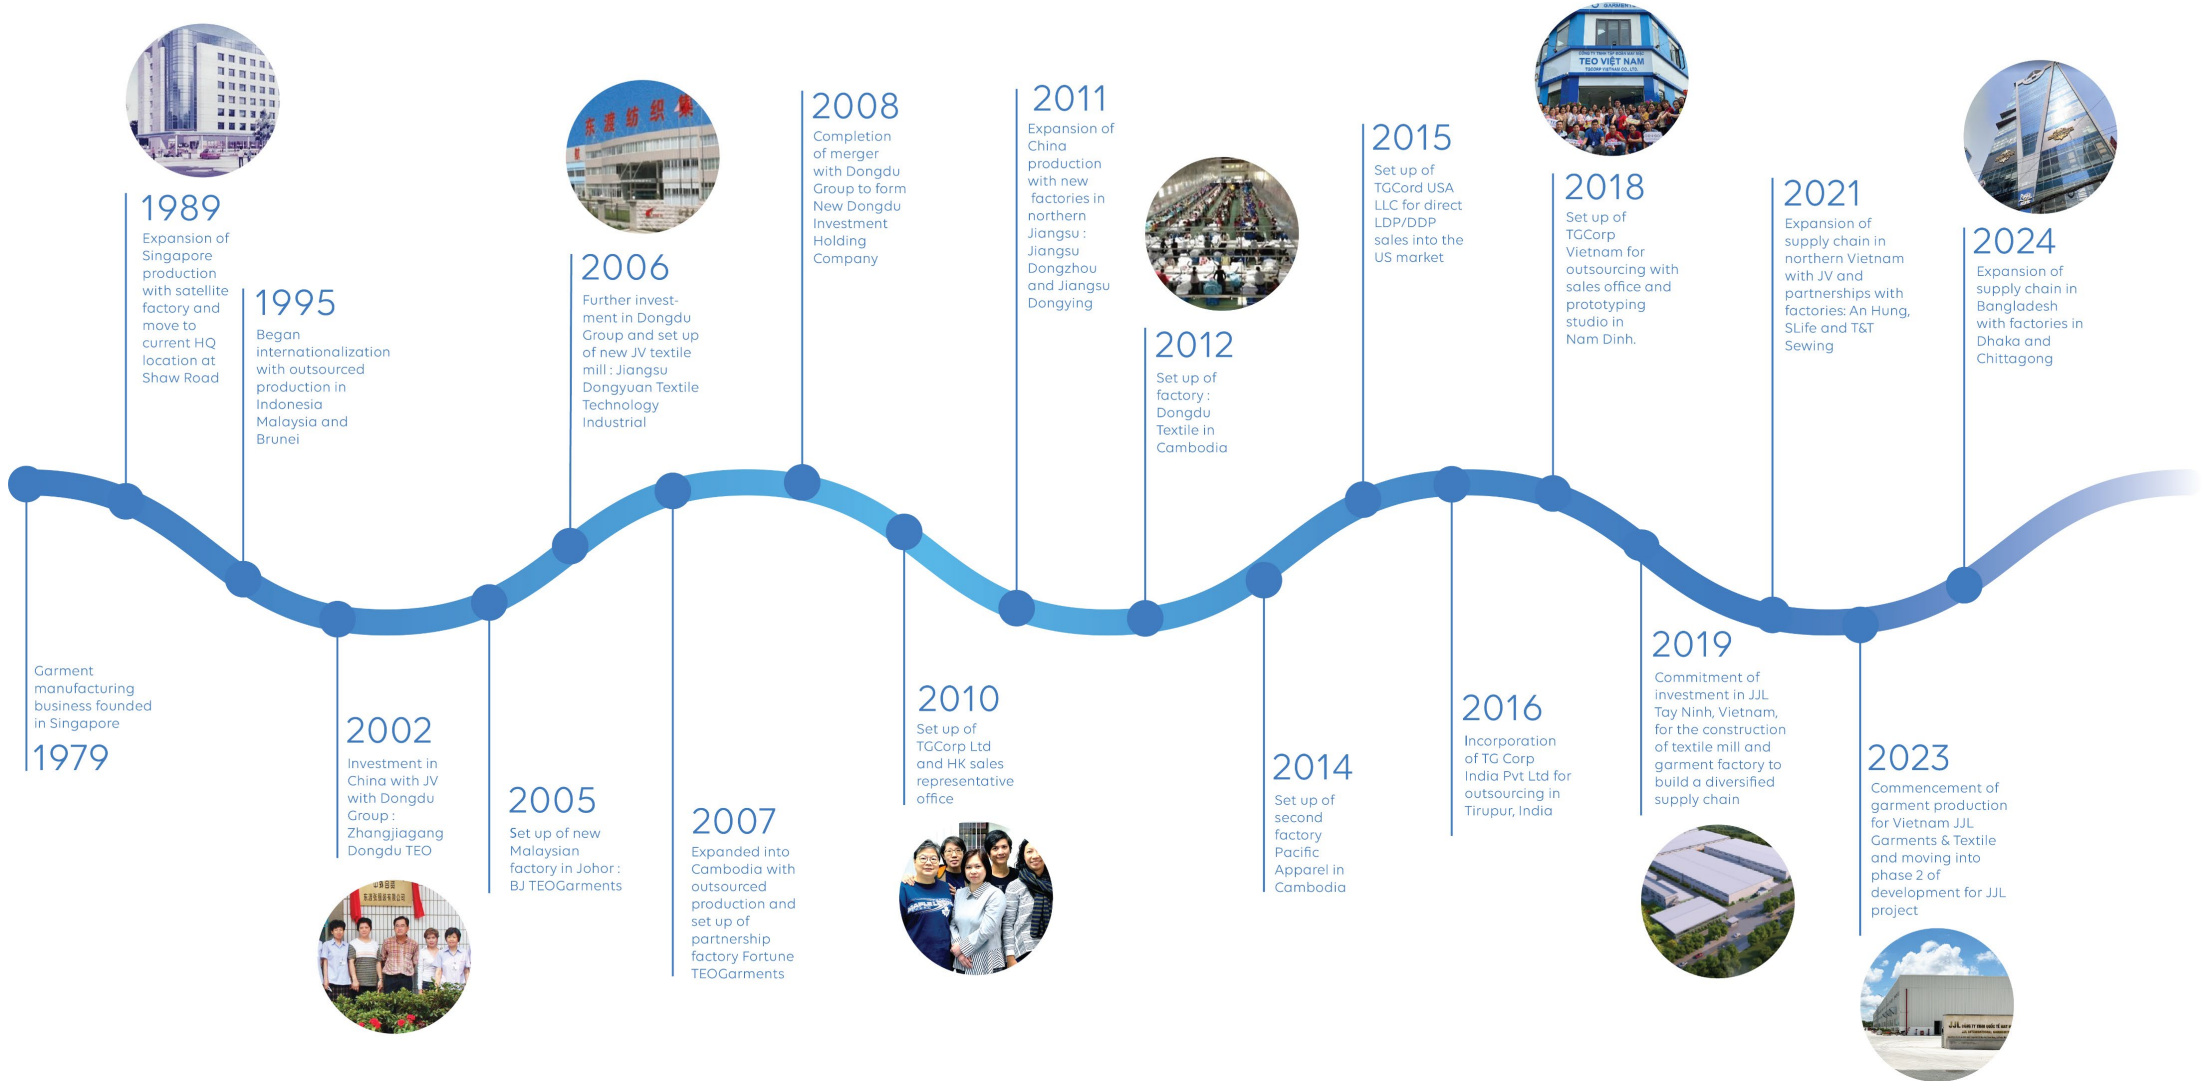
Garment manufacturing business founded in Singapore
1979

1989
Expansion of Singapore production with satellite factory and move to current HQ location at Shaw Road

1995
Began internationalization with outsourced production in Indonesia Malaysia and Brunei

2002
Investment in China with JV with Dongdu Group : Zhangjiagang Dongdu TEO

2005
Set up of new Malaysian factory in Johor : BJ TEOGarments

2006
Further investment in Dongdu Group and set up of new JV textile mill : Jiangsu Dongyuan Textile Technology Industrial

2007
Expanded into Cambodia with outsourced production and set up of partnership factory Fortune TEOGarments

2008
Completion of merger with Dongdu Group to form New Dongdu Investment Holding Company

2010
Set up of TGCorp Ltd and HK sales representative office

2011
Expansion of China production with new factories in northern Jiangsu : Jiangsu Dongzhou and Jiangsu Dongying

2012
Set up of factory : Dongdu Textile in Cambodia

2014
Set up of second factory Pacific Apparel in Cambodia

2015
Set up of TGCord USA LLC for direct LDP/DDP sales into the US market

2016
Incorporation of TG Corp India Pvt Ltd for outsourcing in Tirupur, India

2018
Set up of TGCorp Vietnam for outsourcing with sales office and prototyping studio in Nam Dinh.

TEO VIỆT NAM

2019
Commitment of investment in JJL Tay Ninh, Vietnam, for the construction of textile mill and garment factory to build a diversified supply chain

2021
Expansion of supply chain in northern Vietnam with JV and partnerships with factories: An Hung, SLife and T&T Sewing

2023
Commencement of garment production for Vietnam JJL Garments & Textile and moving into phase 2 of development for JJL project

2024
Expansion of supply chain in Bangladesh with factories in Dhaka and Chittagong